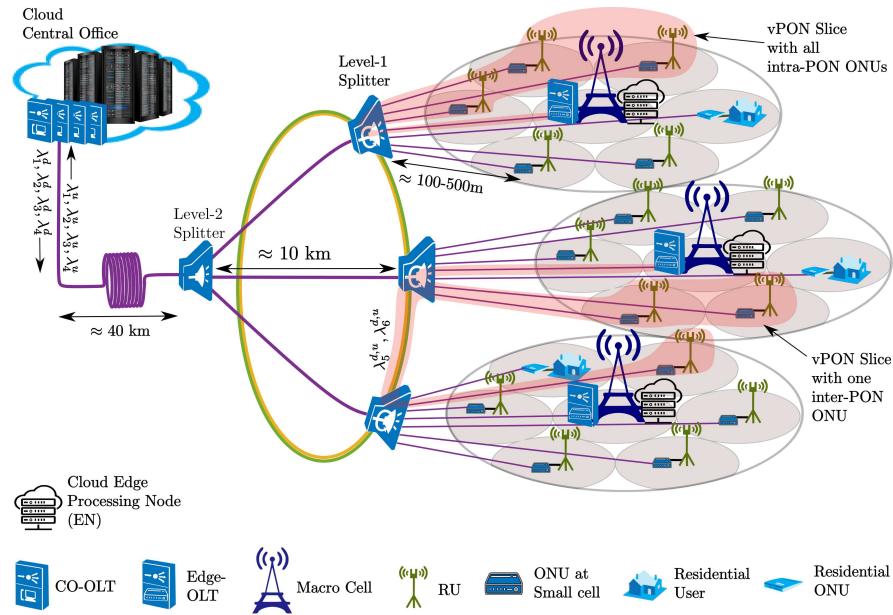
Cloud Central Office

$\lambda_1^d, \lambda_2^d, \lambda_3^d, \lambda_4^d$

$\lambda_1^u, \lambda_2^u, \lambda_3^u, \lambda_4^u$

Level-1 Splitter

vPON Slice with all intra-PON ONUs

$\approx$ 100-500m

Level-2 Splitter

$\approx$ 10 km

$\approx$ 40 km

$\lambda_5^{d,u}, \lambda_6^{d,u}$

vPON Slice with one inter-PON ONU

Cloud Edge Processing Node (EN)

CO-OLT

Edge-OLT

Macro Cell

RU

ONU at Small cell

Residential User

Residential ONU